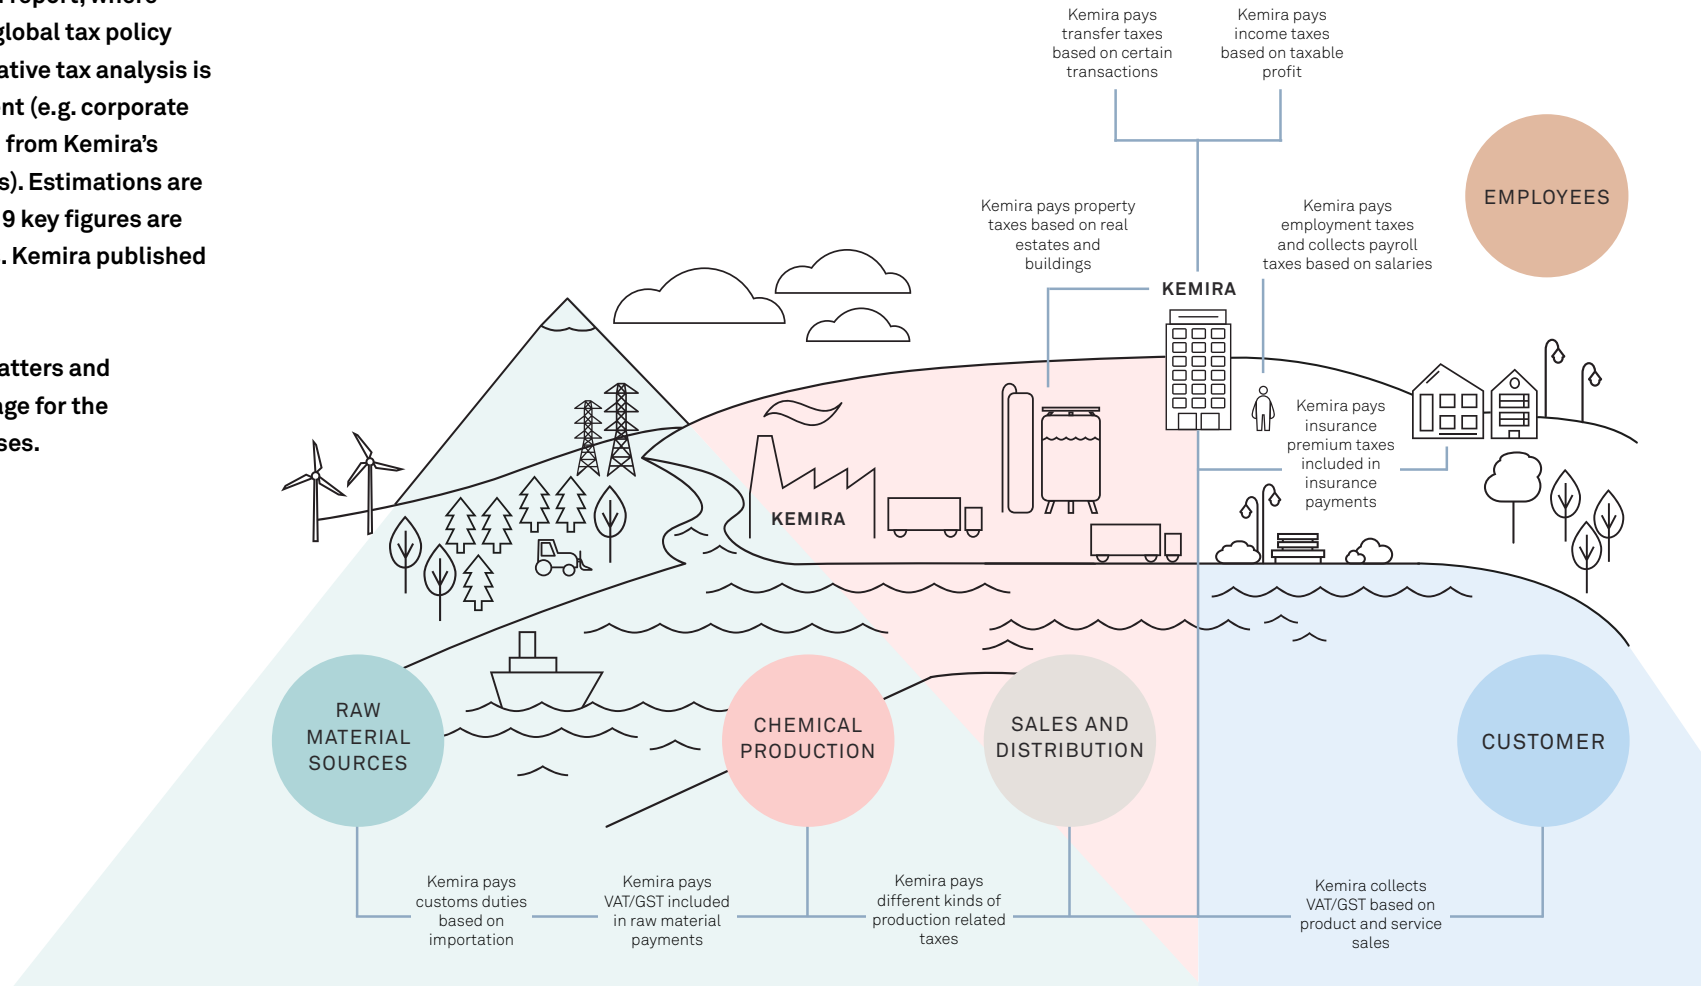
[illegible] report, where
global tax policy
ative tax analysis is
nt (e.g. corporate
from Kemira's
s). Estimations are
9 key figures are
. Kemira published

atters and
ge for the
ses.

Kemira pays transfer taxes based on certain transactions

Kemira pays income taxes based on taxable profit

EMPLOYEES

Kemira pays property taxes based on real estates and buildings

Kemira pays employment taxes and collects payroll taxes based on salaries

KEMIRA

Kemira pays insurance premium taxes included in insurance payments

KEMIRA

RAW MATERIAL SOURCES

CHEMICAL PRODUCTION

SALES AND DISTRIBUTION

CUSTOMER

Kemira pays customs duties based on importation

Kemira pays VAT/GST included in raw material payments

Kemira pays different kinds of production related taxes

Kemira collects VAT/GST based on product and service sales